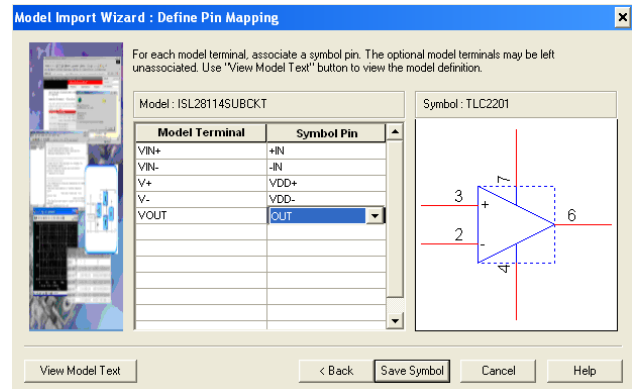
Model Import Wizard : Define Pin Mapping

For each model terminal, associate a symbol pin. The optional model terminals may be left unassociated. Use "View Model Text" button to view the model definition.

Model : ISL28114SUBCKT

Symbol : TLC2201

| Model Terminal | Symbol Pin |
|---|---|
| VIN+ | +IN |
| VIN- | -IN |
| V+ | VDD+ |
| V- | VDD- |
| VOUT | OUT |

3
2
7
4
6
+
-

View Model Text
< Back
Save Symbol
Cancel
Help